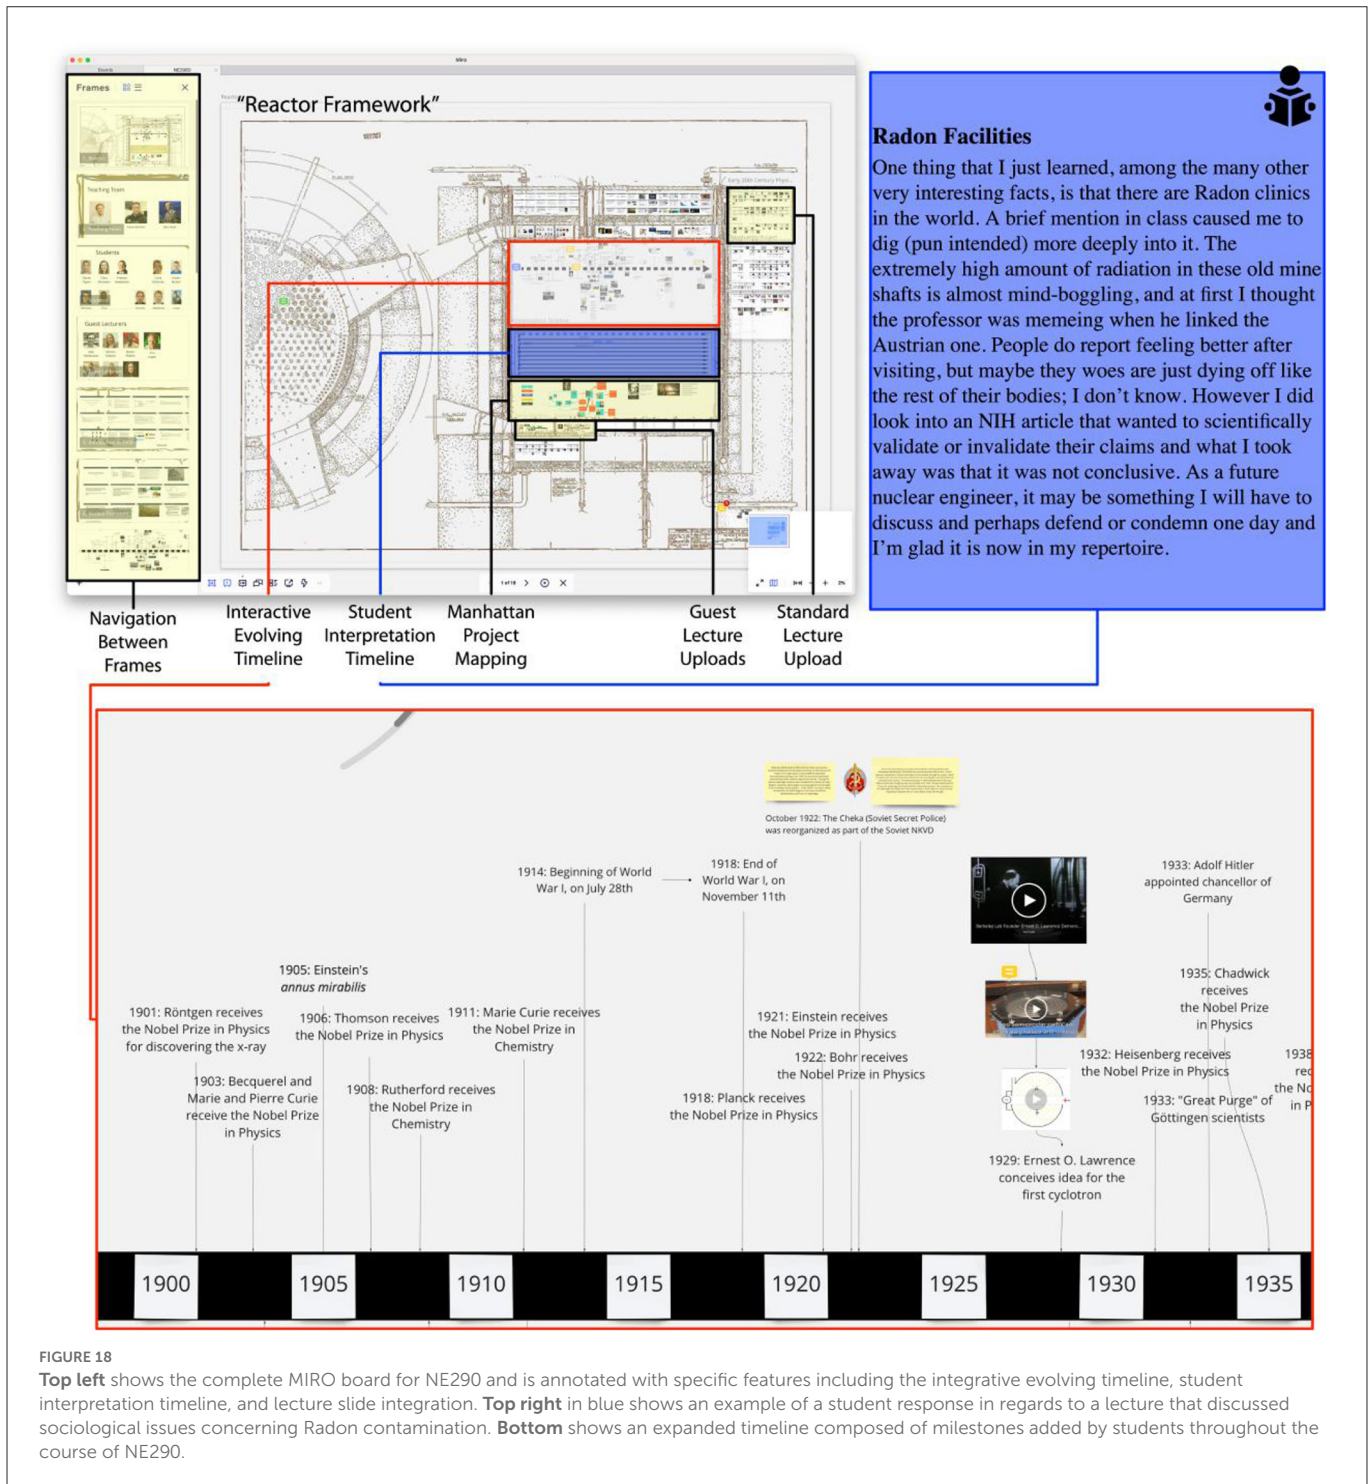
Frames

"Reactor Framework"

Radon Facilities
One thing that I just learned, among the many other very interesting facts, is that there are Radon clinics in the world. A brief mention in class caused me to dig (pun intended) more deeply into it. The extremely high amount of radiation in these old mine shafts is almost mind-boggling, and at first I thought the professor was memeing when he linked the Austrian one. People do report feeling better after visiting, but maybe they woes are just dying off like the rest of their bodies; I don't know. However I did look into an NIH article that wanted to scientifically validate or invalidate their claims and what I took away was that it was not conclusive. As a future nuclear engineer, it may be something I will have to discuss and perhaps defend or condemn one day and I'm glad it is now in my repertoire.

Navigation Between Frames

Interactive Evolving Timeline

Student Interpretation Timeline

Manhattan Project Mapping

Guest Lecture Uploads

Standard Lecture Upload

October 1922: The Cheka (Soviet Secret Police) was reorganized as part of the Soviet NKVD

1914: Beginning of World War I, on July 28th

1918: End of World War I, on November 11th

1933: Adolf Hitler appointed chancellor of Germany

1905: Einstein's annus mirabilis

1935: Chadwick receives the Nobel Prize in Physics

1901: Röntgen receives the Nobel Prize in Physics for discovering the x-ray

1906: Thomson receives the Nobel Prize in Physics

1911: Marie Curie receives the Nobel Prize in Chemistry

1921: Einstein receives the Nobel Prize in Physics

1922: Bohr receives the Nobel Prize in Physics

1932: Heisenberg receives the Nobel Prize in Physics

1938 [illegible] rec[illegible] the No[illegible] in P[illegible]

1903: Becquerel and Marie and Pierre Curie receive the Nobel Prize in Physics

1908: Rutherford receives the Nobel Prize in Chemistry

1918: Planck receives the Nobel Prize in Physics

1933: "Great Purge" of Göttingen scientists

1929: Ernest O. Lawrence conceives idea for the first cyclotron

1900 1905 1910 1915 1920 1925 1930 1935

FIGURE 18
Top left shows the complete MIRO board for NE290 and is annotated with specific features including the integrative evolving timeline, student interpretation timeline, and lecture slide integration. Top right in blue shows an example of a student response in regards to a lecture that discussed sociological issues concerning Radon contamination. Bottom shows an expanded timeline composed of milestones added by students throughout the course of NE290.